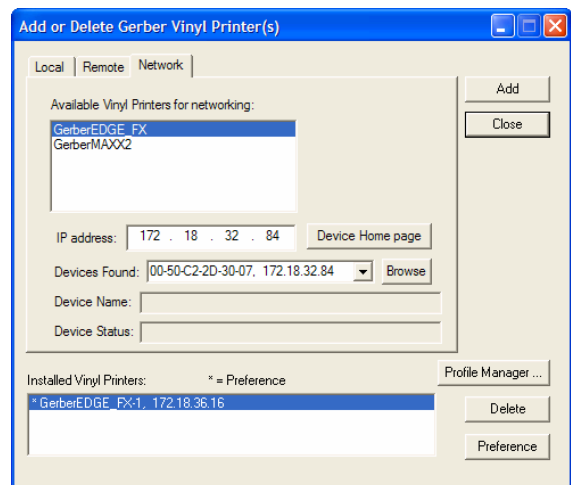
Add or Delete Gerber Vinyl Printer(s)

Local | Remote | Network

Available Vinyl Printers for networking:

GerberEDGE_FX
GerberMAXX2

IP address: 172 . 18 . 32 . 84

Device Home page

Devices Found: 00-50-C2-2D-30-07, 172.18.32.84

Browse

Device Name:

Device Status:

Add

Close

Installed Vinyl Printers: * = Preference

* GerberEDGE_FX-1, 172.18.36.16

Profile Manager ...

Delete

Preference